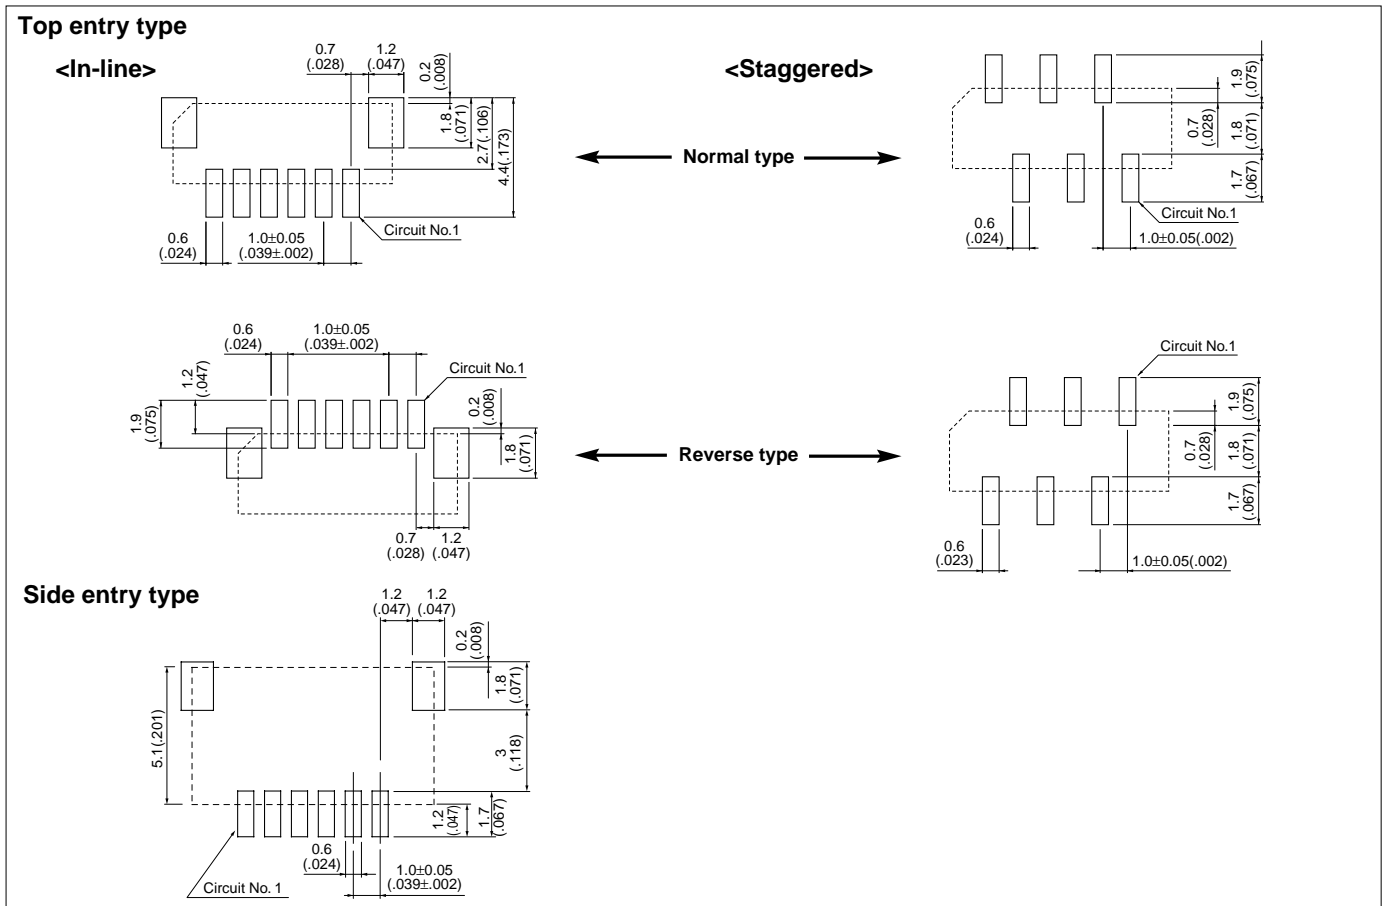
Top entry type

<In-line>

0.7 (.028)
1.2 (.047)
0.2 (.008)
1.8 (.071)
2.7 (.106)
4.4 (.173)
Circuit No.1
0.6 (.024)
1.0±0.05 (.039±.002)

<Staggered>

Normal type

1.9 (.075)
0.7 (.028)
1.8 (.071)
1.7 (.067)
Circuit No.1
0.6 (.024)
1.0±0.05(.002)

0.6 (.024)
1.0±0.05 (.039±.002)
1.2 (.047)
1.9 (.075)
Circuit No.1
0.2 (.008)
1.8 (.071)
0.7 (.028)
1.2 (.047)

Reverse type

Circuit No.1
1.9 (.075)
0.7 (.028)
1.8 (.071)
1.7 (.067)
0.6 (.023)
1.0±0.05(.002)

Side entry type

1.2 (.047)
1.2 (.047)
0.2 (.008)
1.8 (.071)
5.1 (.201)
3 (.118)
1.2 (.047)
1.7 (.067)
0.6 (.024)
1.0±0.05 (.039±.002)
Circuit No. 1